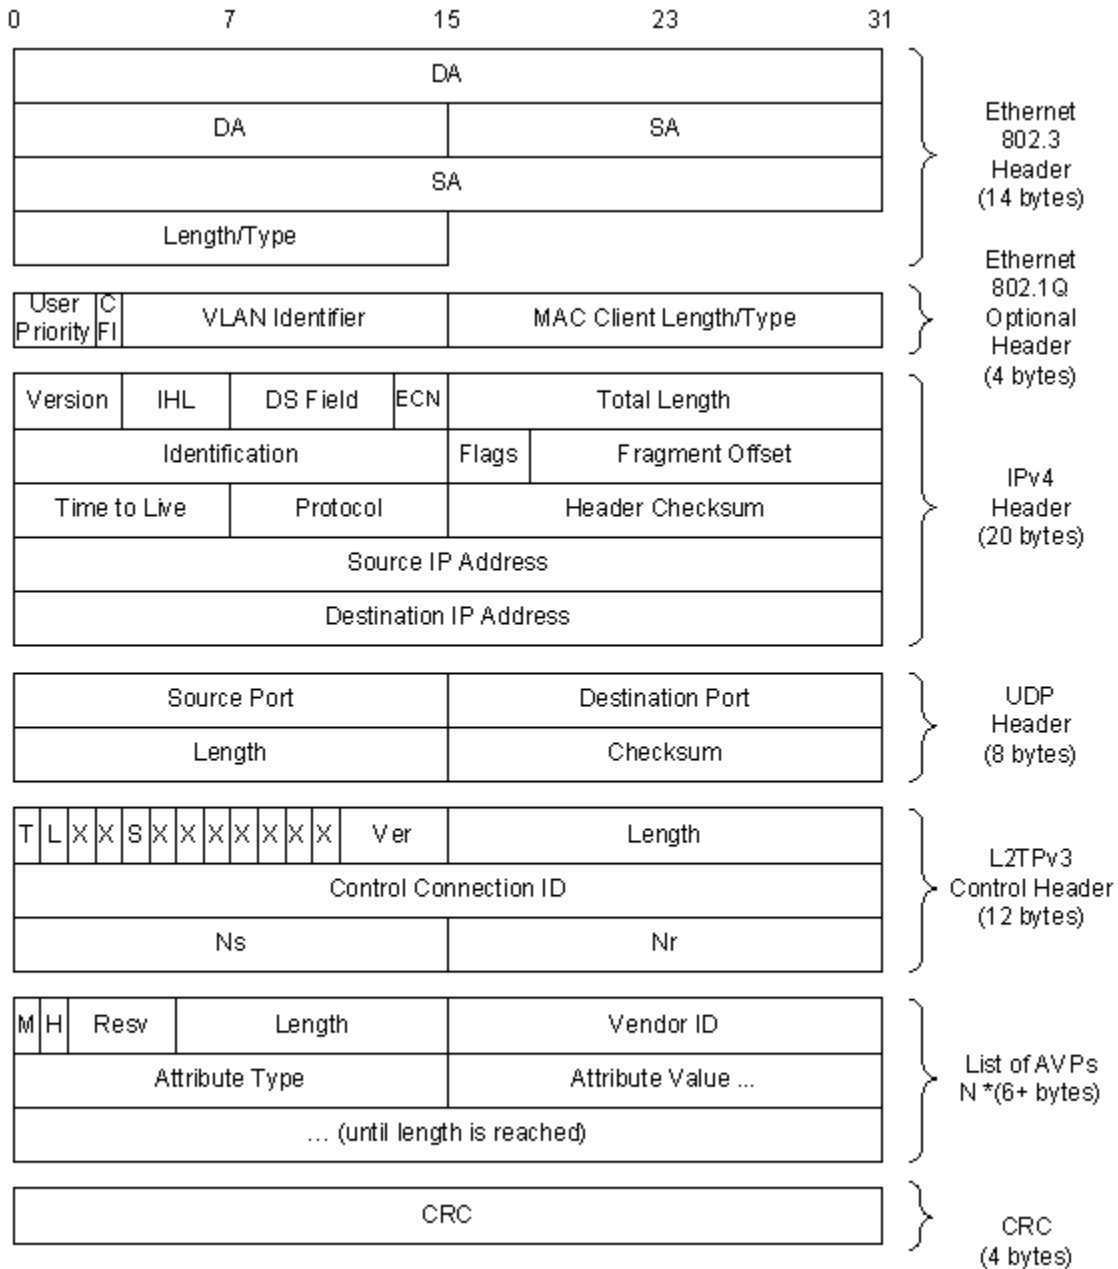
0 7 15 23 31

| DA | |
|---|---|
| DA | SA |
| SA | |
| Length/Type | |

Ethernet 802.3 Header (14 bytes)

| User Priority | CFI | VLAN Identifier | MAC Client Length/Type |
|---|---|---|---|

Ethernet 802.1Q Optional Header (4 bytes)

| Version | IHL | DS Field | ECN | Total Length | |
|---|---|---|---|---|---|
| Identification | | | | Flags | Fragment Offset |
| Time to Live | | Protocol | | Header Checksum | |
| Source IP Address | | | | | |
| Destination IP Address | | | | | |

IPv4 Header (20 bytes)

| Source Port | Destination Port |
|---|---|
| Length | Checksum |

UDP Header (8 bytes)

| T | L | X | X | S | X | X | X | X | X | X | X | Ver | Length |
|---|---|---|---|---|---|---|---|---|---|---|---|---|---|
| Control Connection ID | | | | | | | | | | | | | |
| Ns | | | | | | | | | | | | | Nr |

L2TPv3 Control Header (12 bytes)

| M | H | Resv | Length | Vendor ID |
|---|---|---|---|---|
| Attribute Type | | | | Attribute Value ... |
| ... (until length is reached) | | | | |

List of AVPs N *(6+ bytes)

| CRC |
|---|

CRC (4 bytes)